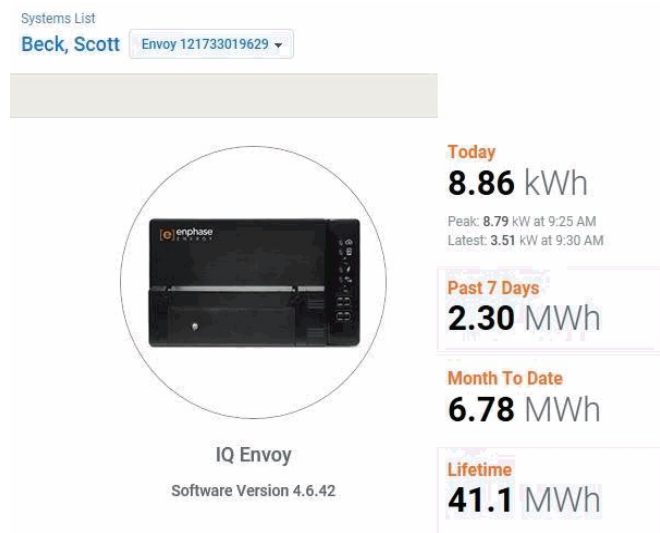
Systems List
Beck, Scott Envoy 121733019629

enphase ENERGY

IQ Envoy
Software Version 4.6.42

Today
8.86 kWh
Peak: 8.79 kW at 9:25 AM
Latest: 3.51 kW at 9:30 AM

Past 7 Days
2.30 MWh

Month To Date
6.78 MWh

Lifetime
41.1 MWh